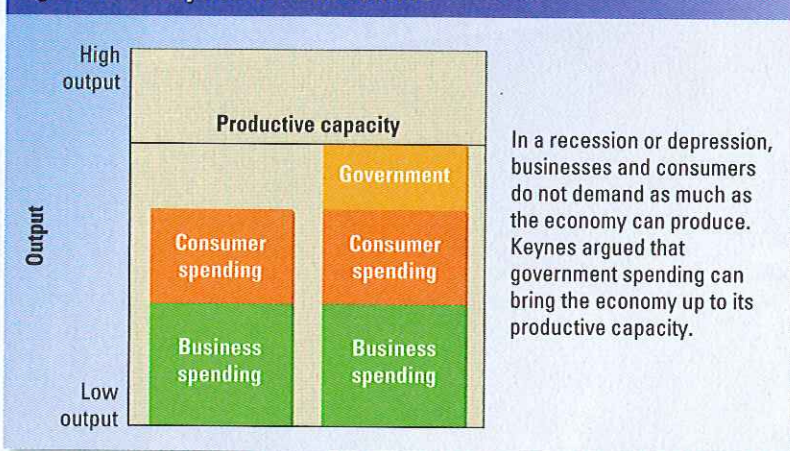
Output

High output

Productive capacity

Government

Consumer spending

Consumer spending

Business spending

Business spending

Low output

In a recession or depression, businesses and consumers do not demand as much as the economy can produce. Keynes argued that government spending can bring the economy up to its productive capacity.